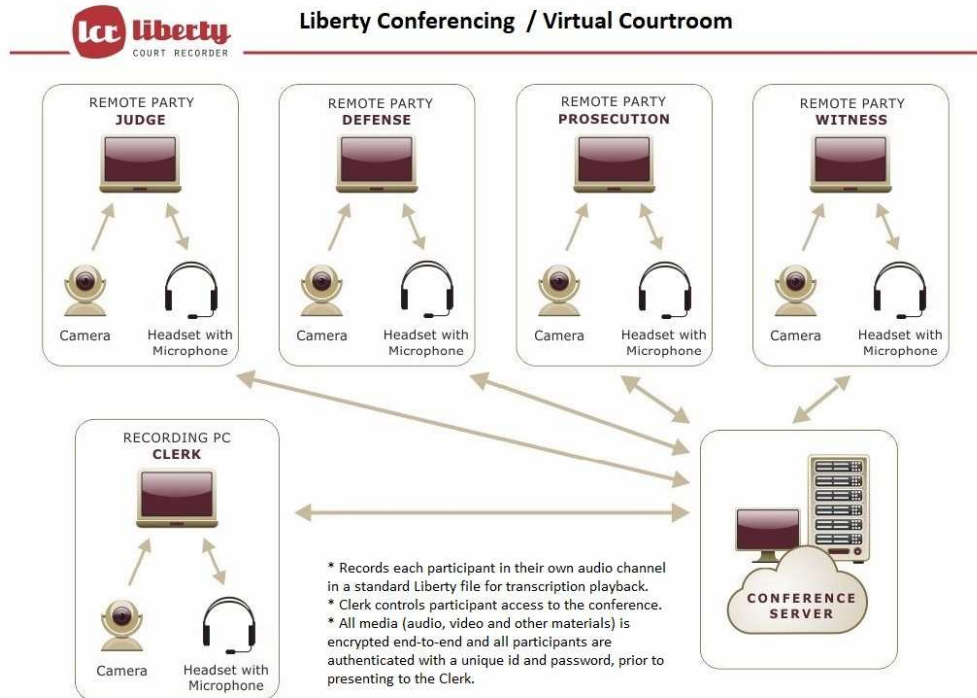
lcc liberty
COURT RECORDER

Liberty Conferencing / Virtual Courtroom

REMOTE PARTY
JUDGE

Camera

Headset with Microphone

REMOTE PARTY
DEFENSE

Camera

Headset with Microphone

REMOTE PARTY
PROSECUTION

Camera

Headset with Microphone

REMOTE PARTY
WITNESS

Camera

Headset with Microphone

RECORDING PC
CLERK

Camera

Headset with Microphone

* Records each participant in their own audio channel in a standard Liberty file for transcription playback.
* Clerk controls participant access to the conference.
* All media (audio, video and other materials) is encrypted end-to-end and all participants are authenticated with a unique id and password, prior to presenting to the Clerk.

CONFERENCE SERVER